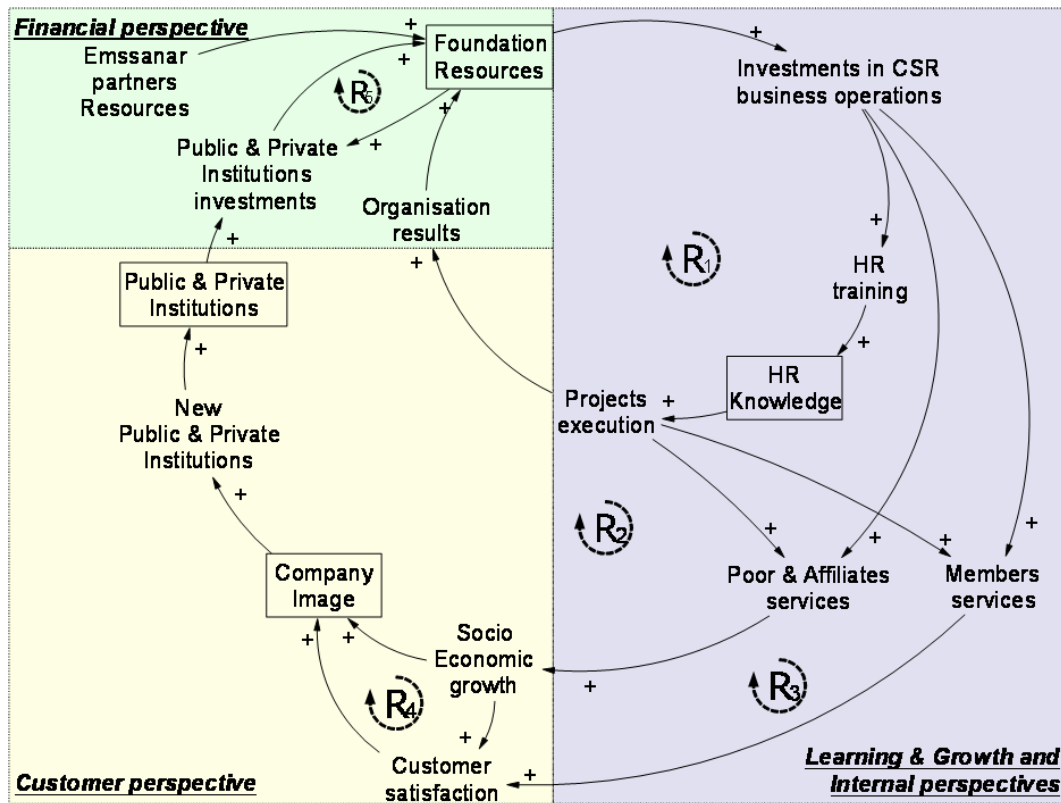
Financial perspective

Emssanar partners Resources

Foundation Resources

$R_5$

Public & Private Institutions investments

Organisation results

Investments in CSR business operations

$R_1$

HR training

HR Knowledge

Public & Private Institutions

New Public & Private Institutions

Projects execution

$R_2$

Company Image

Poor & Affiliates services

Members services

Socio Economic growth

$R_4$

$R_3$

Customer satisfaction

Customer perspective

Learning & Growth and Internal perspectives

+ + + + + + + + + + + + + + + + + + + + + + + +